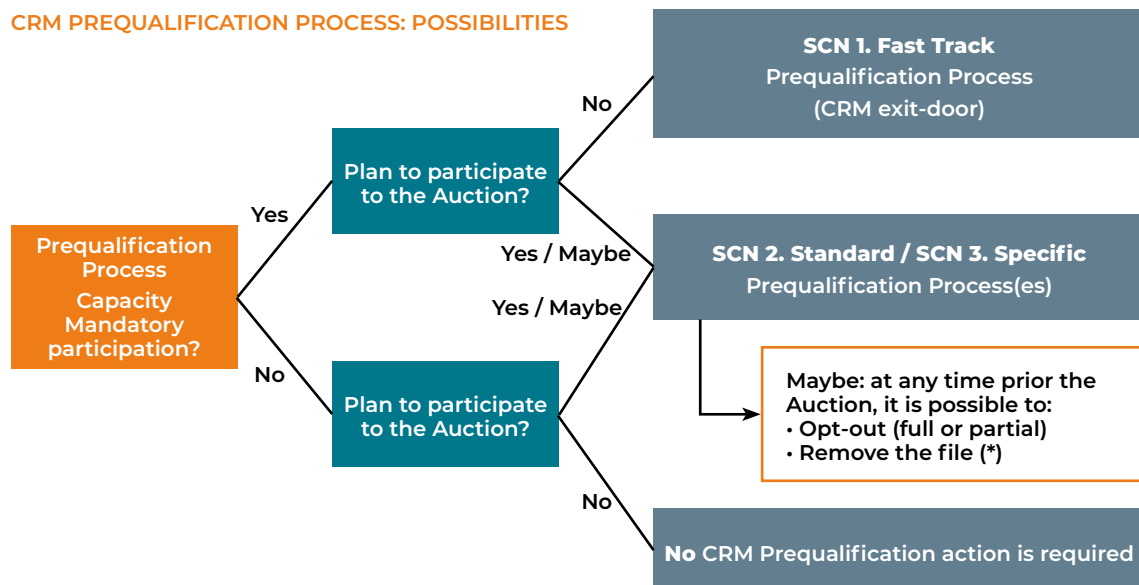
CRM PREQUALIFICATION PROCESS: POSSIBILITIES

Prequalification Process
Capacity Mandatory participation?

Yes

Plan to participate to the Auction?

No

SCN 1. Fast Track
Prequalification Process
(CRM exit-door)

Yes / Maybe

SCN 2. Standard / SCN 3. Specific
Prequalification Process(es)

Maybe: at any time prior the Auction, it is possible to:
• Opt-out (full or partial)
• Remove the file (*)

No

Plan to participate to the Auction?

Yes / Maybe

No

No CRM Prequalification action is required